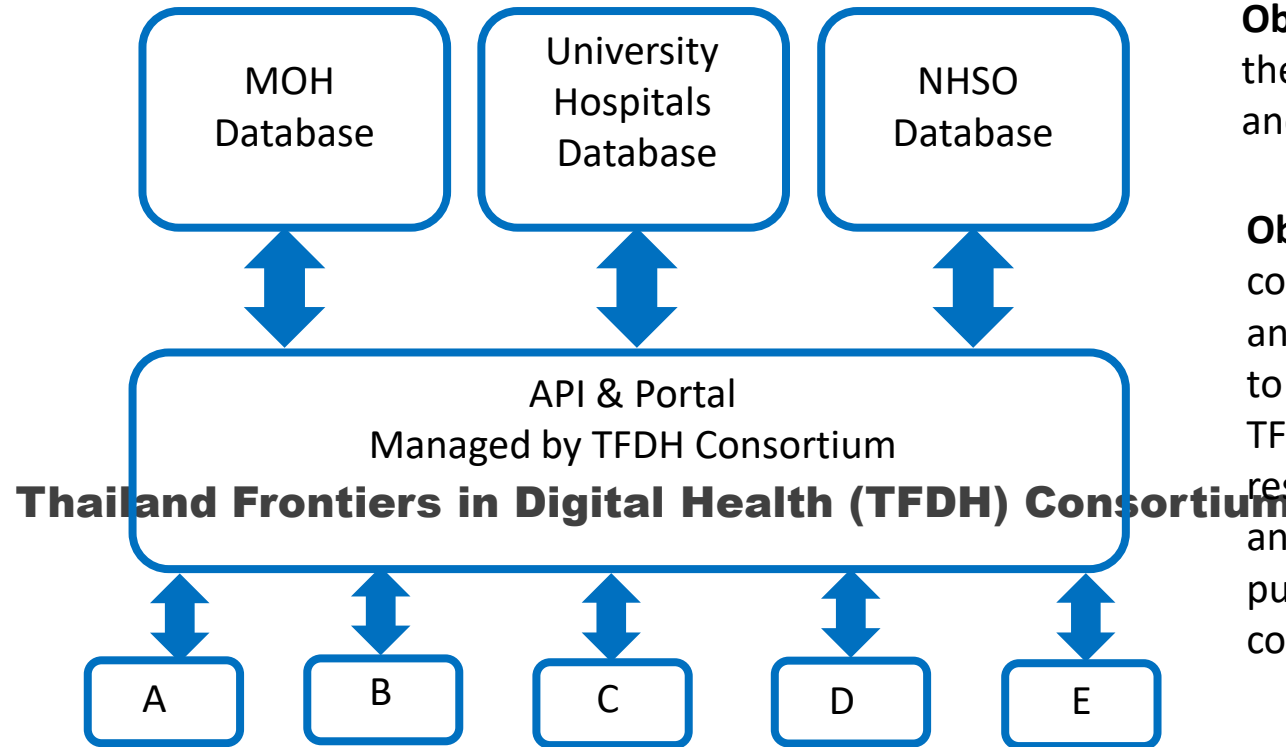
MOH Database

University Hospitals Database

NHSO Database

Ob
the
an

Ob
co
an
to
TF
re
an
pu
co

API & Portal
Managed by TFDH Consortium

Thailand Frontiers in Digital Health (TFDH) Consortium

A

B

C

D

E